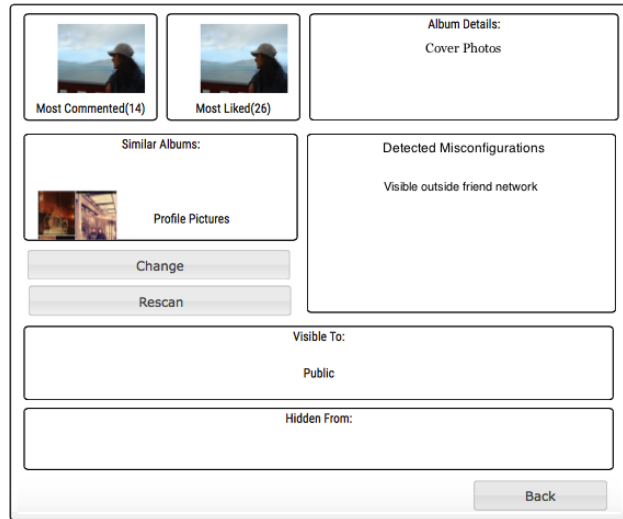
Most Commented(14)

Most Liked(26)

Album Details:

Cover Photos

Similar Albums:

Profile Pictures

Detected Misconfigurations

Visible outside friend network

Change

Rescan

Visible To:

Public

Hidden From:

Back